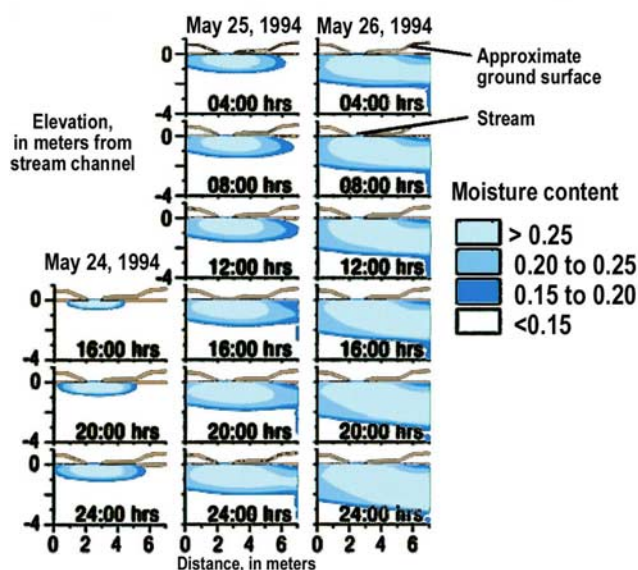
May 25, 1994
May 26, 1994
Approximate ground surface
Stream
Elevation, in meters from stream channel
Moisture content
> 0.25
0.20 to 0.25
0.15 to 0.20
<0.15
May 24, 1994

0
-4
04:00 hrs
04:00 hrs
0
-4
08:00 hrs
08:00 hrs
0
-4
12:00 hrs
12:00 hrs
0
-4
16:00 hrs
16:00 hrs
16:00 hrs
0
-4
20:00 hrs
20:00 hrs
20:00 hrs
0
-4
24:00 hrs
24:00 hrs
24:00 hrs
0 2 4 6
0 2 4 6
0 2 4 6
Distance, in meters